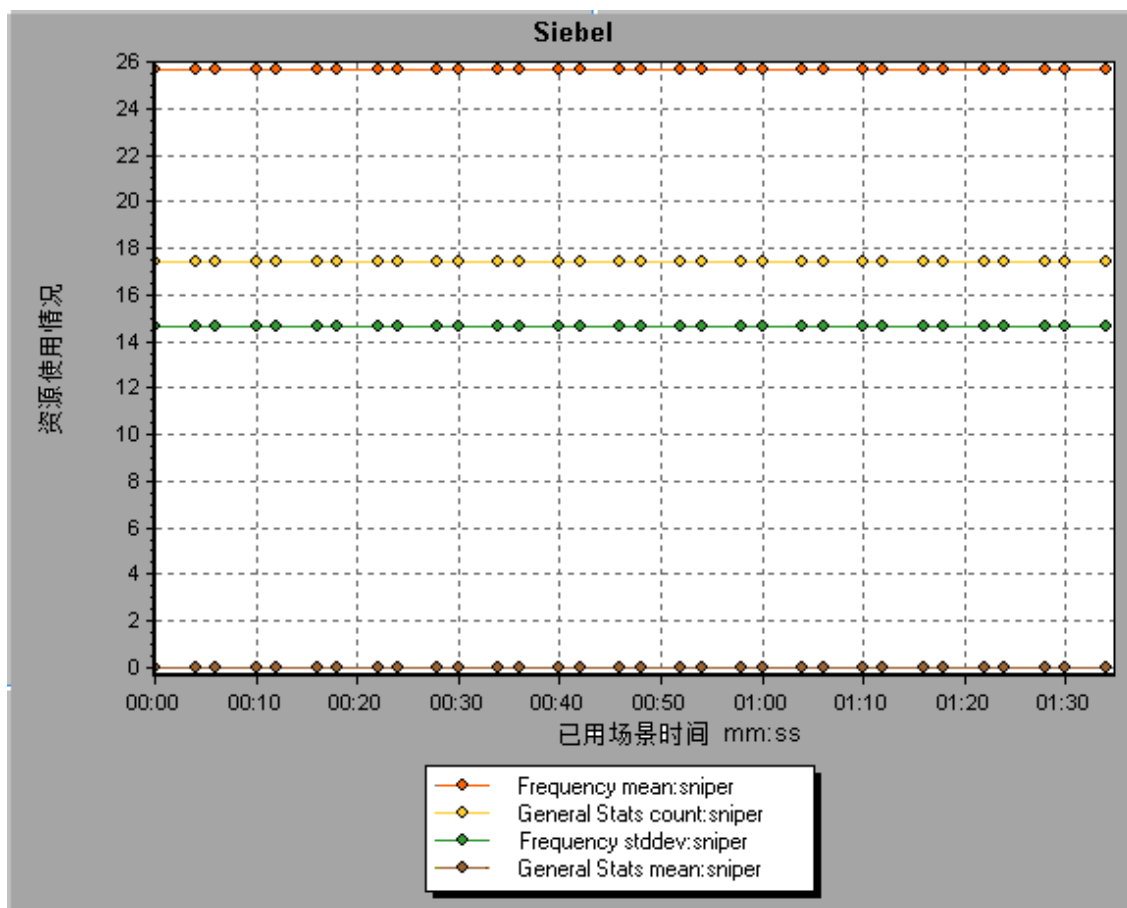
Siebel

资源使用情况

26
24
22
20
18
16
14
12
10
8
6
4
2
0

00:00 00:10 00:20 00:30 00:40 00:50 01:00 01:10 01:20 01:30

已用场景时间 mm:ss

Frequency mean:sniper
General Stats count:sniper
Frequency stddev:sniper
General Stats mean:sniper